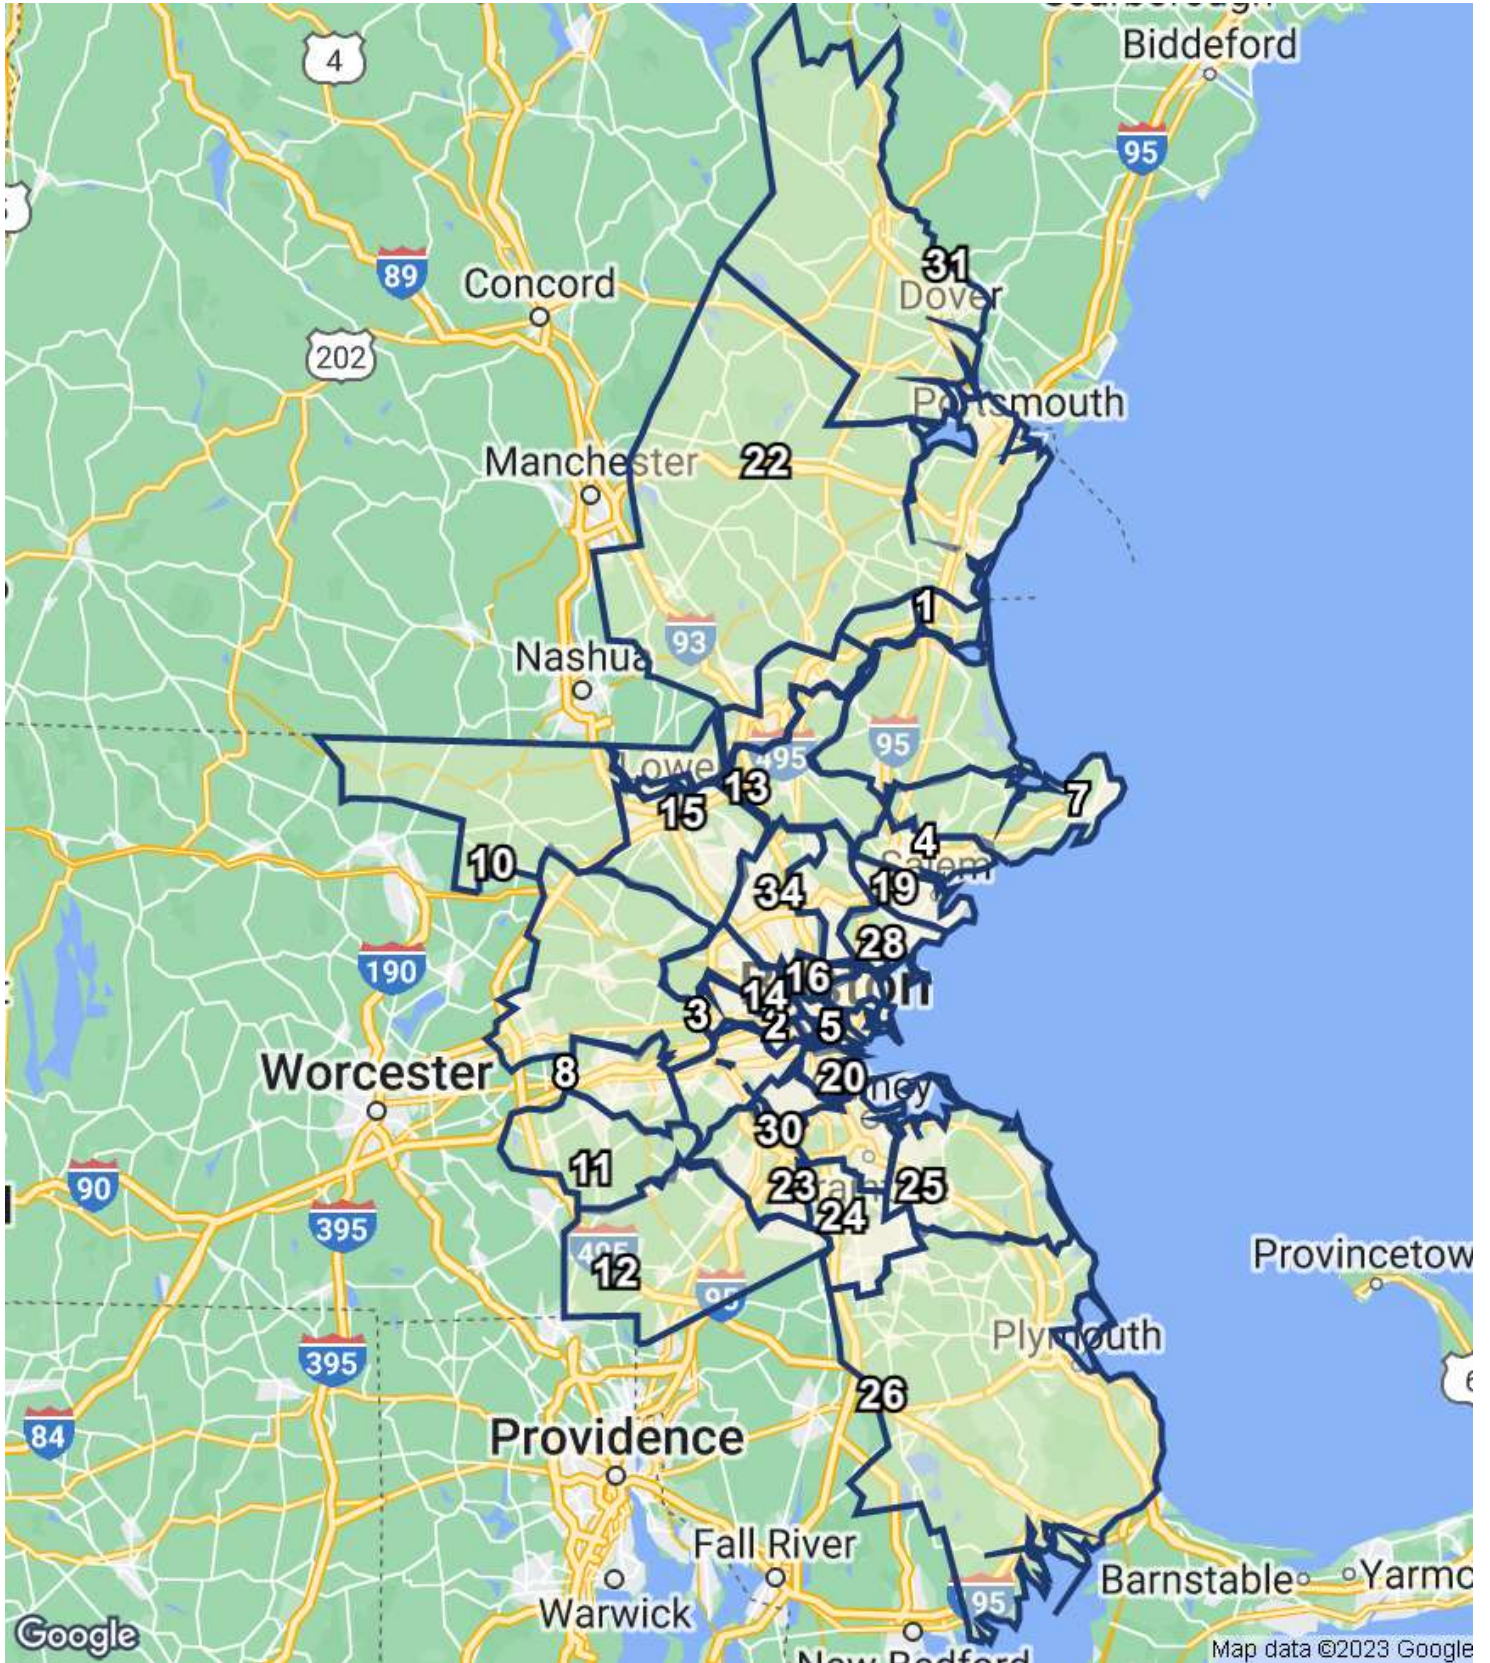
Biddeford
4
95
89
Concord
202
31
Dover
Portsmouth
Manchester
22
93
1
Nashua
495
95
Lowell
13
7
15
4
10
Salem
19
34
28
190
16
Boston
14
3
2
5
Worcester
8
20
Quincy
30
11
23
25
90
395
24
495
12
95
Provincetow
Plymouth
395
26
84
Providence
Fall River
Barnstable
Yarmo
Warwick
95
New Bedford
Google
Map data ©2023 Google